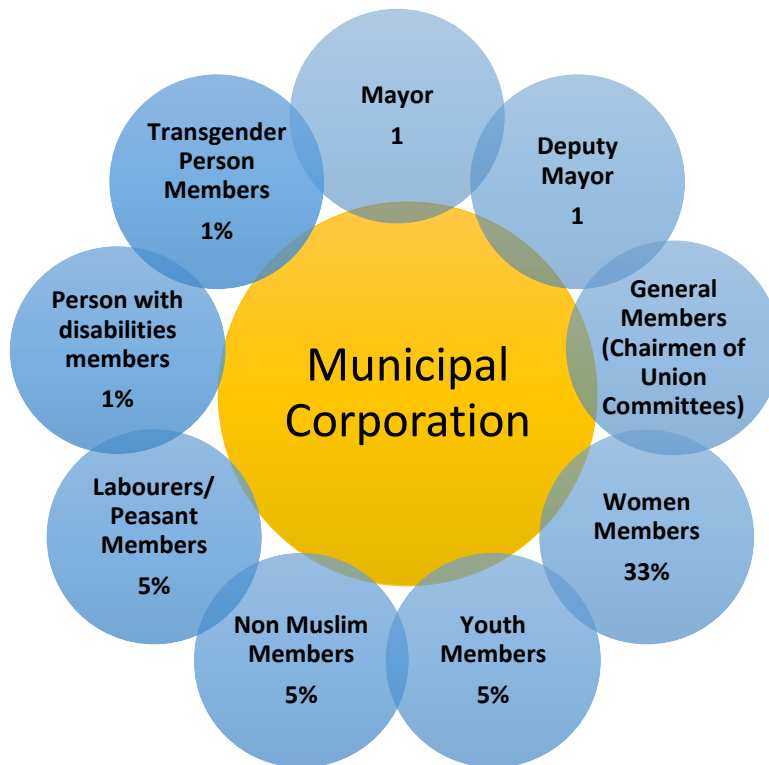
Municipal Corporation

Mayor
1

Deputy Mayor
1

General Members (Chairmen of Union Committees)

Women Members
33%

Youth Members
5%

Non Muslim Members
5%

Labourers/ Peasant Members
5%

Person with disabilities members
1%

Transgender Person Members
1%